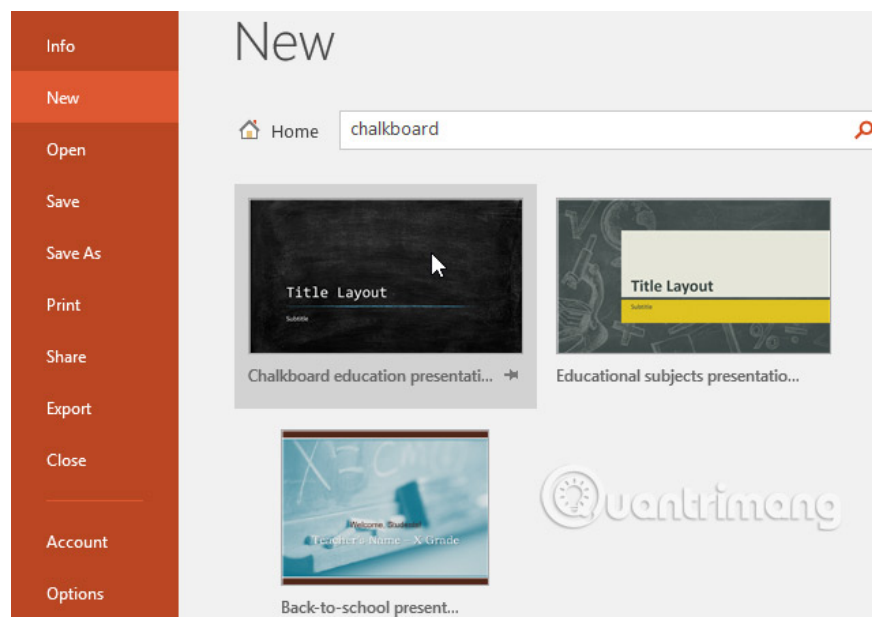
Info
New
Open
Save
Save As
Print
Share
Export
Close
Account
Options

New

Home
chalkboard

Title Layout
Subtitle
Chalkboard education presentati...

Title Layout
Subtitle
Educational subjects presentatio...

Welcome, Students!
Teacher's Name – X Grade
Back-to-school present...

Quantrimang